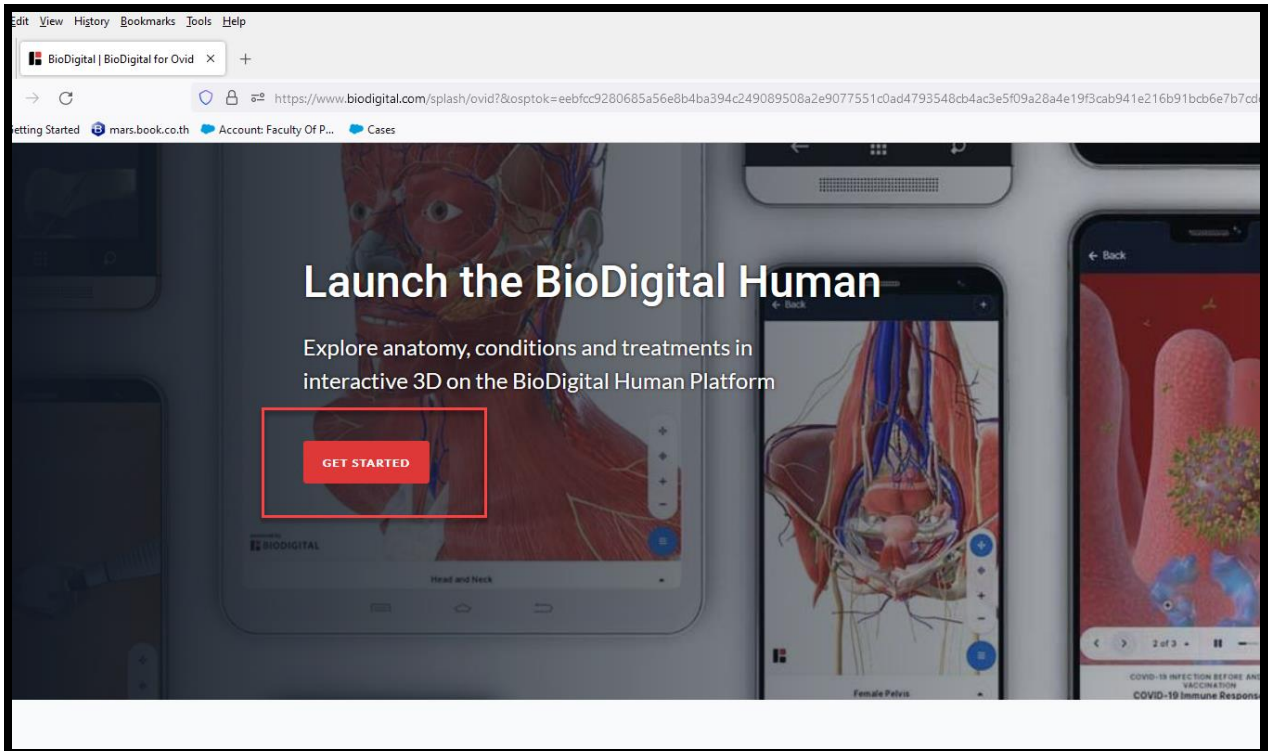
Edit View History Bookmarks Tools Help

BioDigital | BioDigital for Ovid ×

https://www.biodigital.com/splash/ovid?&osptok=eebfcc9280685a56e8b4ba394c249089508a2e9077551c0ad4793548cb4ac3e5f09a28a4e19f3cab941e216b91bcb6e7b7c

etting Started mars.book.co.th Account: Faculty Of P... Cases

Launch the BioDigital Human

Explore anatomy, conditions and treatments in interactive 3D on the BioDigital Human Platform

GET STARTED

BIODIGITAL

Head and Neck

Back

Female Pelvis

Back

2 of 3

COVID-19 INFECTION BEFORE AND VACCINATION

COVID-19 Immune Respons